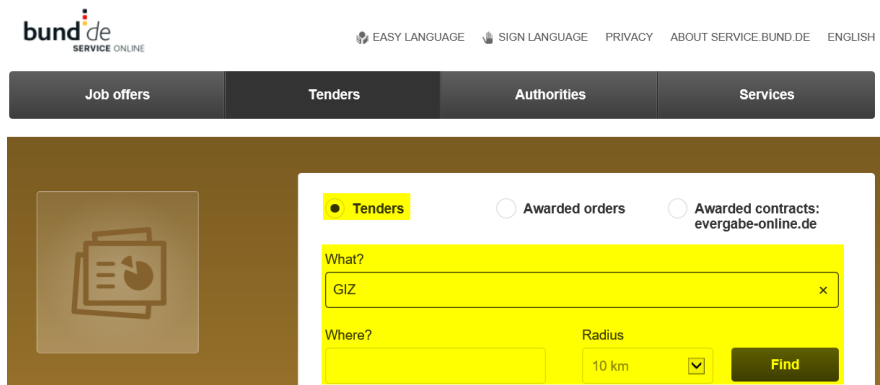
bund.de
SERVICE ONLINE

EASY LANGUAGE SIGN LANGUAGE PRIVACY ABOUT SERVICE.BUND.DE ENGLISH

Job offers
Tenders
Authorities
Services

Tenders
Awarded orders
Awarded contracts: evergabe-online.de

What?
GIZ ×

Where?
Radius
10 km
Find